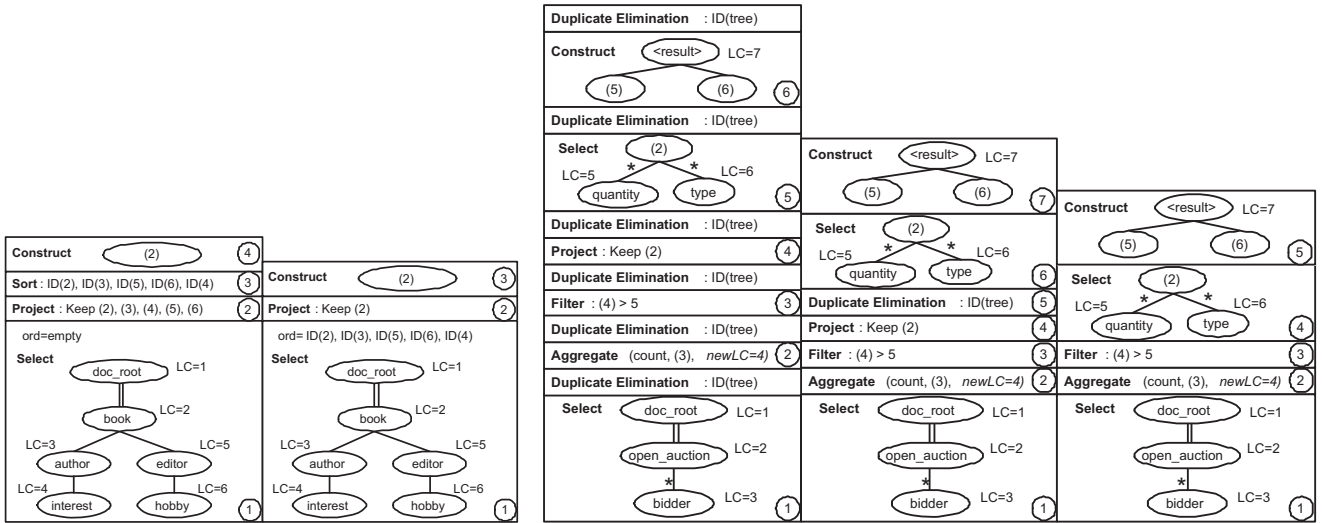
Construct (2) 4

Sort : ID(2), ID(3), ID(5), ID(6), ID(4) 3

Project : Keep (2), (3), (4), (5), (6) 2

ord=empty

Select

doc_root LC=1

book LC=2

LC=3 author

editor LC=5

LC=4 interest

hobby LC=6

1

Construct (2) 3

Project : Keep (2) 2

ord= ID(2), ID(3), ID(5), ID(6), ID(4)

Select

doc_root LC=1

book LC=2

LC=3 author

editor LC=5

LC=4 interest

hobby LC=6

1

Duplicate Elimination : ID(tree)

Construct <result> LC=7

(5) (6) 6

Duplicate Elimination : ID(tree)

Select (2)

\* \* LC=6

LC=5

quantity type 5

Duplicate Elimination : ID(tree)

Project : Keep (2) 4

Duplicate Elimination : ID(tree)

Filter : (4) > 5 3

Duplicate Elimination : ID(tree)

Aggregate (count, (3), *newLC=4)* 2

Duplicate Elimination : ID(tree)

Select doc_root LC=1

open_auction LC=2

\*

bidder LC=3 1

Construct <result> LC=7

(5) (6) 7

Select (2)

\* \* LC=6

LC=5

quantity type 6

Duplicate Elimination : ID(tree) 5

Project : Keep (2) 4

Filter : (4) > 5 3

Aggregate (count, (3), *newLC=4)* 2

Select doc_root LC=1

open_auction LC=2

\*

bidder LC=3 1

Construct <result> LC=7

(5) (6) 5

Select (2)

\* \* LC=6

LC=5

quantity type 4

Filter : (4) > 5 3

Aggregate (count, (3), *newLC=4)* 2

Select doc_root LC=1

open_auction LC=2

\*

bidder LC=3 1